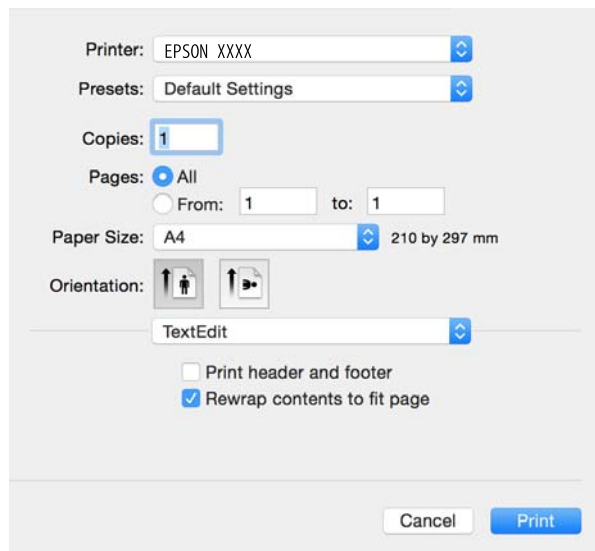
Printer: EPSON XXXX

Presets: Default Settings

Copies: 1

Pages: All

From: 1 to: 1

Paper Size: A4 210 by 297 mm

Orientation:

TextEdit

Print header and footer

Rewrap contents to fit page

Cancel

Print